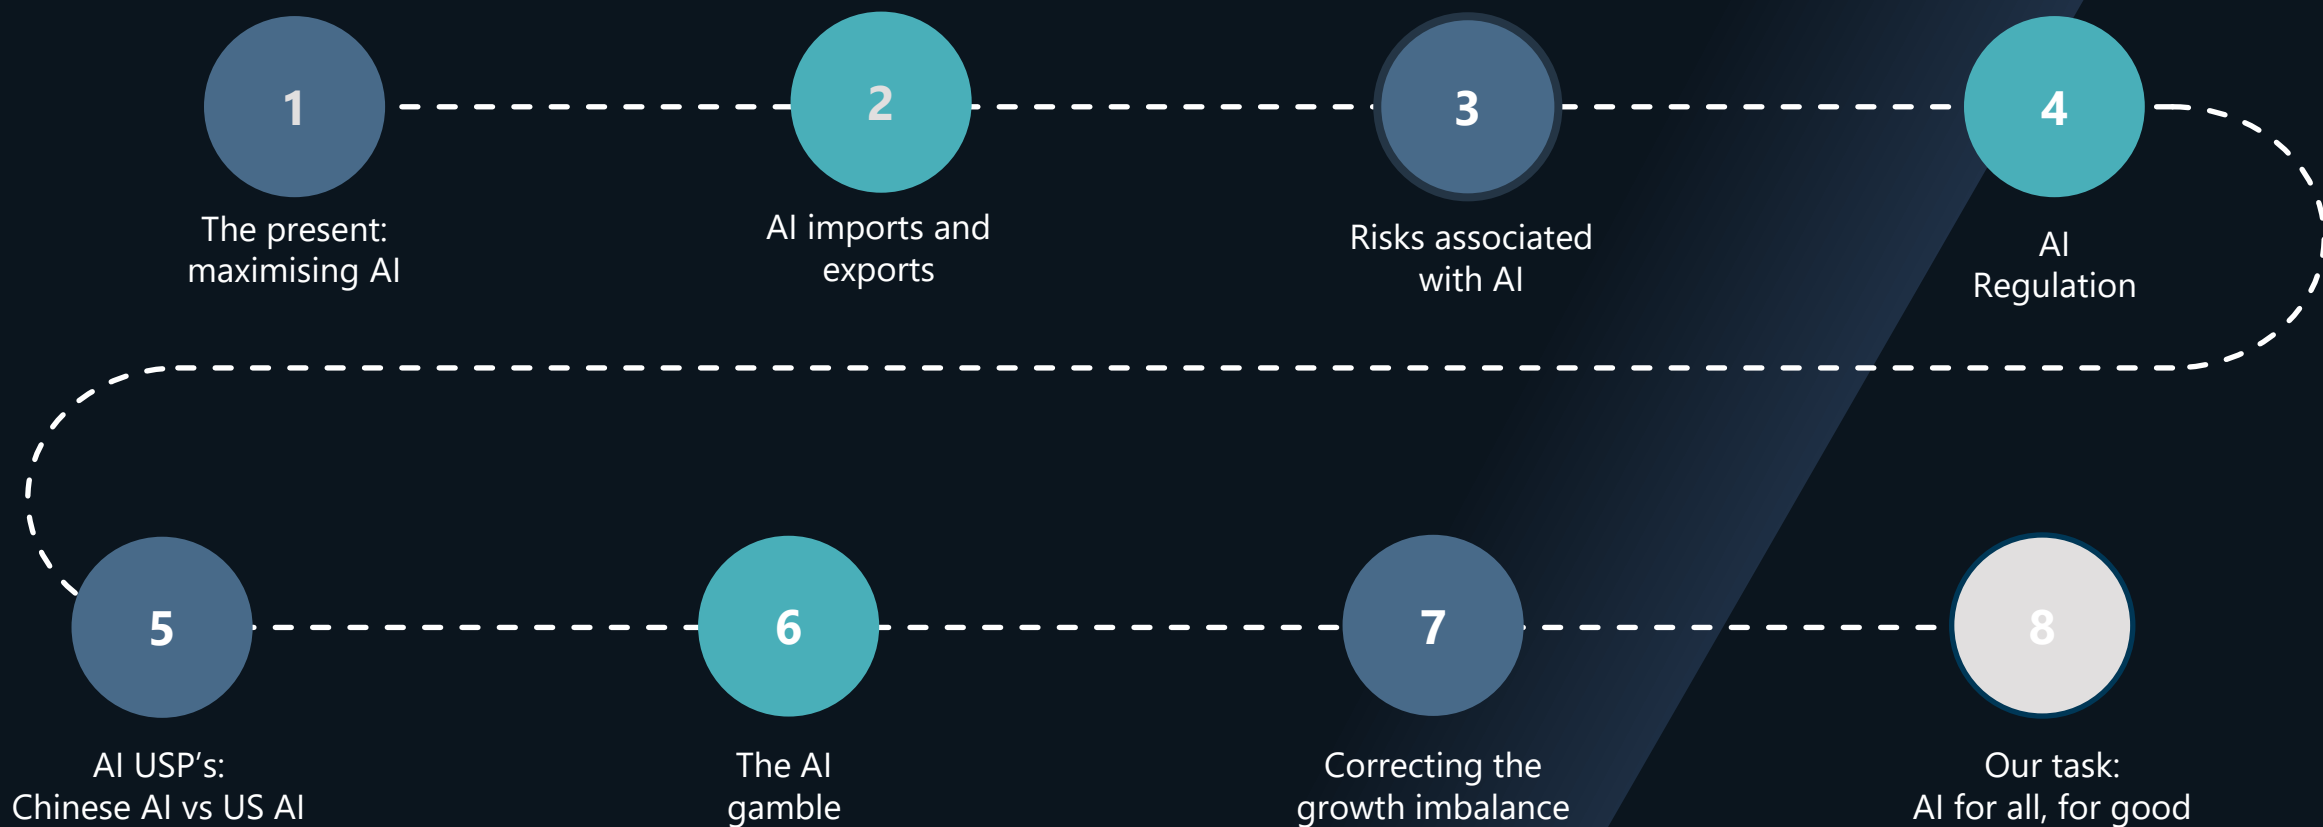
1

The present: maximising AI

2

AI imports and exports

3

Risks associated with AI

4

AI Regulation

5

AI USP’s: Chinese AI vs US AI

6

The AI gamble

7

Correcting the growth imbalance

8

Our task: AI for all, for good